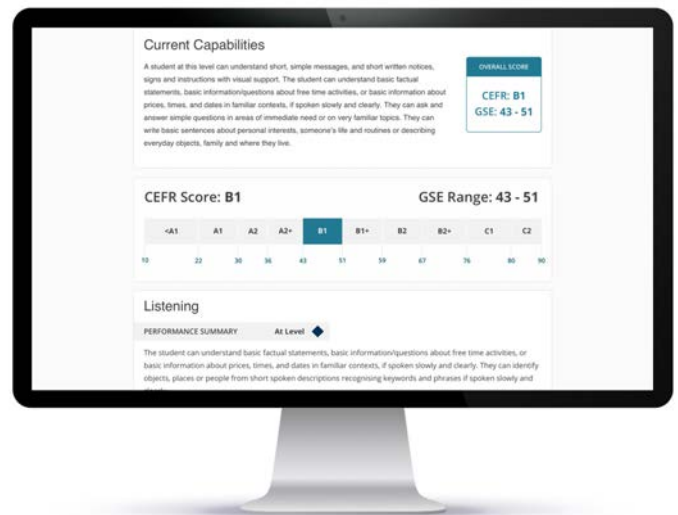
Current Capabilities

A student at this level can understand short, simple messages, and short written notices, signs and instructions with visual support. The student can understand basic factual statements, basic information/questions about free time activities, or basic information about prices, times, and dates in familiar contexts, if spoken slowly and clearly. They can ask and answer simple questions in areas of immediate need or on very familiar topics. They can write basic sentences about personal interests, someone's life and routines or describing everyday objects, family and where they live.

OVERALL SCORE

CEFR: B1
GSE: 43 - 51

CEFR Score: B1

GSE Range: 43 - 51

| <A1 | A1 | A2 | A2+ | B1 | B1+ | B2 | B2+ | C1 | C2 |
|---|---|---|---|---|---|---|---|---|---|

10 22 30 36 43 51 59 67 76 85 90

Listening

PERFORMANCE SUMMARY At Level

The student can understand basic factual statements, basic information/questions about free time activities, or basic information about prices, times, and dates in familiar contexts, if spoken slowly and clearly. They can identify objects, places or people from short spoken descriptions recognising keywords and phrases if spoken slowly and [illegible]